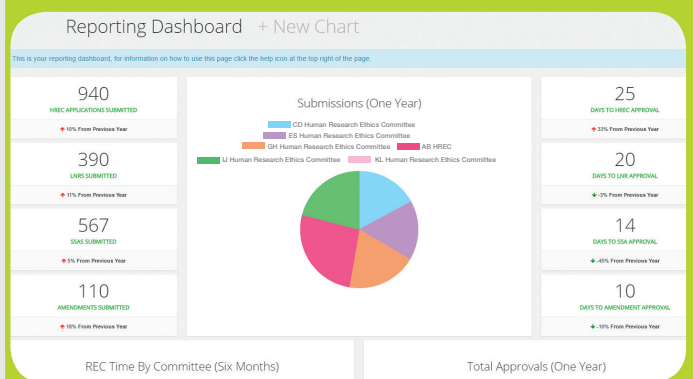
Reporting Dashboard + New Chart

This is your reporting dashboard, for information on how to use this page click the help icon at the top right of the page.

940
HREC APPLICATIONS SUBMITTED
10% From Previous Year

390
LNRS SUBMITTED
11% From Previous Year

567
SSAS SUBMITTED
5% From Previous Year

110
AMENDMENTS SUBMITTED
10% From Previous Year

Submissions (One Year)

CD Human Research Ethics Committee
ES Human Research Ethics Committee
GH Human Research Ethics Committee
AB HREC
IJ Human Research Ethics Committee
KL Human Research Ethics Committee

25
DAYS TO HREC APPROVAL
33% From Previous Year

20
DAYS TO LNR APPROVAL
-3% From Previous Year

14
DAYS TO SSA APPROVAL
-45% From Previous Year

10
DAYS TO AMENDMENT APPROVAL
-10% From Previous Year

REC Time By Committee (Six Months)

Total Approvals (One Year)